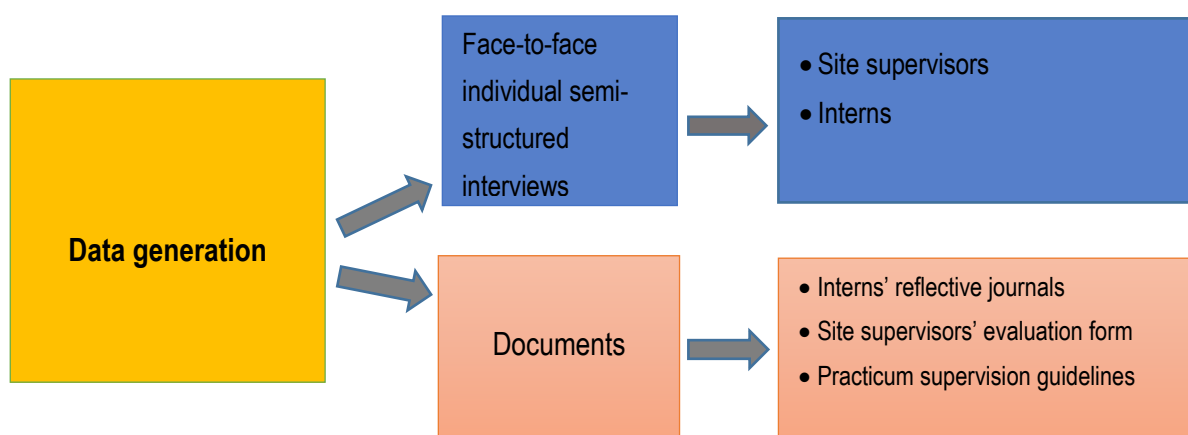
Data generation

Face-to-face individual semi-structured interviews

• Site supervisors
• Interns

Documents

• Interns' reflective journals
• Site supervisors' evaluation form
• Practicum supervision guidelines